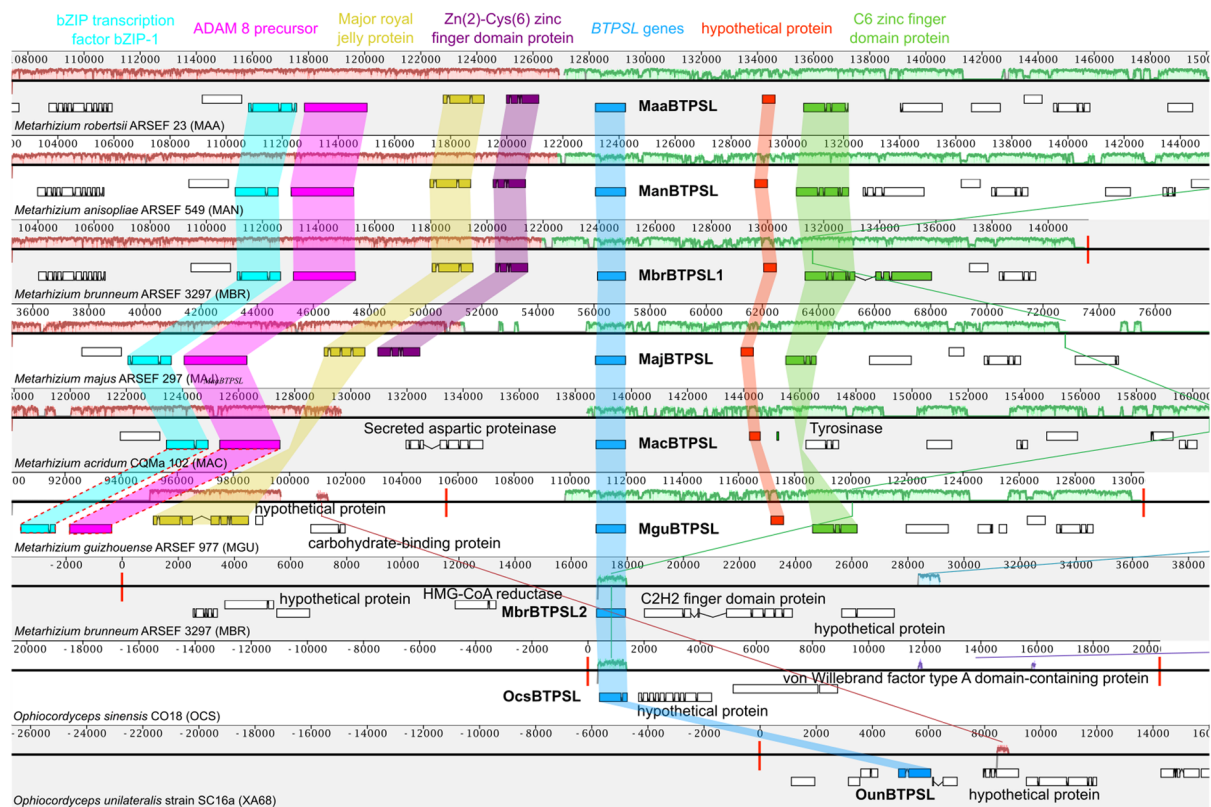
bZIP transcription factor bZIP-1
ADAM 8 precursor
Major royal jelly protein
Zn(2)-Cys(6) zinc finger domain protein
BTPSL genes
hypothetical protein
C6 zinc finger domain protein

108000 110000 112000 114000 116000 118000 120000 122000 124000 126000 128000 130000 132000 134000 136000 138000 140000 142000 144000 146000 148000 1500

MaaBTPSL
Metarhizium robertsii ARSEF 23 (MAA)

00 104000 106000 108000 110000 112000 114000 116000 118000 120000 122000 124000 126000 128000 130000 132000 134000 136000 138000 140000 142000 144000

ManBTPSL
Metarhizium anisopliae ARSEF 549 (MAN)

104000 106000 108000 110000 112000 114000 116000 118000 120000 122000 124000 126000 128000 130000 132000 134000 136000 138000 140000

MbrBTPSL1
Metarhizium brunneum ARSEF 3297 (MBR)

36000 38000 40000 42000 44000 46000 48000 50000 52000 54000 56000 58000 60000 62000 64000 66000 68000 70000 72000 74000 76000

MajBTPSL
Metarhizium majus ARSEF 297 (MAJ)

000 120000 122000 124000 126000 128000 130000 132000 134000 136000 138000 140000 142000 144000 146000 148000 150000 152000 154000 156000 158000 160000

Secreted aspartic proteinase
MacBTPSL
Tyrosinase
Metarhizium acridum CQMa 102 (MAC)

00 92000 94000 96000 98000 100000 102000 104000 106000 108000 110000 112000 114000 116000 118000 120000 122000 124000 126000 128000 13000

hypothetical protein
MguBTPSL
Metarhizium guizhouense ARSEF 977 (MGU)
carbohydrate-binding protein

-2000 0 2000 4000 6000 8000 10000 12000 14000 16000 18000 20000 22000 24000 26000 28000 30000 32000 34000 36000 38000

hypothetical protein
HMG-CoA reductase
MbrBTPSL2
C2H2 finger domain protein
hypothetical protein
Metarhizium brunneum ARSEF 3297 (MBR)

20000 -18000 -16000 -14000 -12000 -10000 -8000 -6000 -4000 -2000 0 2000 4000 6000 8000 10000 12000 14000 16000 18000 20000

von Willebrand factor type A domain-containing protein
OcsBTPSL
hypothetical protein
Ophiocordyceps sinensis CO18 (OCS)

-26000 -24000 -22000 -20000 -18000 -16000 -14000 -12000 -10000 -8000 -6000 -4000 -2000 0 2000 4000 6000 8000 10000 12000 14000 160

OunBTPSL
hypothetical protein
Ophiocordyceps unilateralis strain SC16a (XA68)